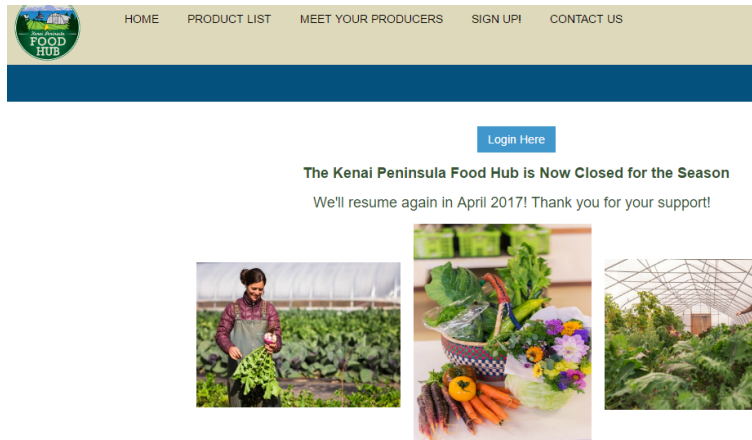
Kenai Peninsula FOOD HUB

HOME PRODUCT LIST MEET YOUR PRODUCERS SIGN UP! CONTACT US

Login Here

The Kenai Peninsula Food Hub is Now Closed for the Season

We'll resume again in April 2017! Thank you for your support!